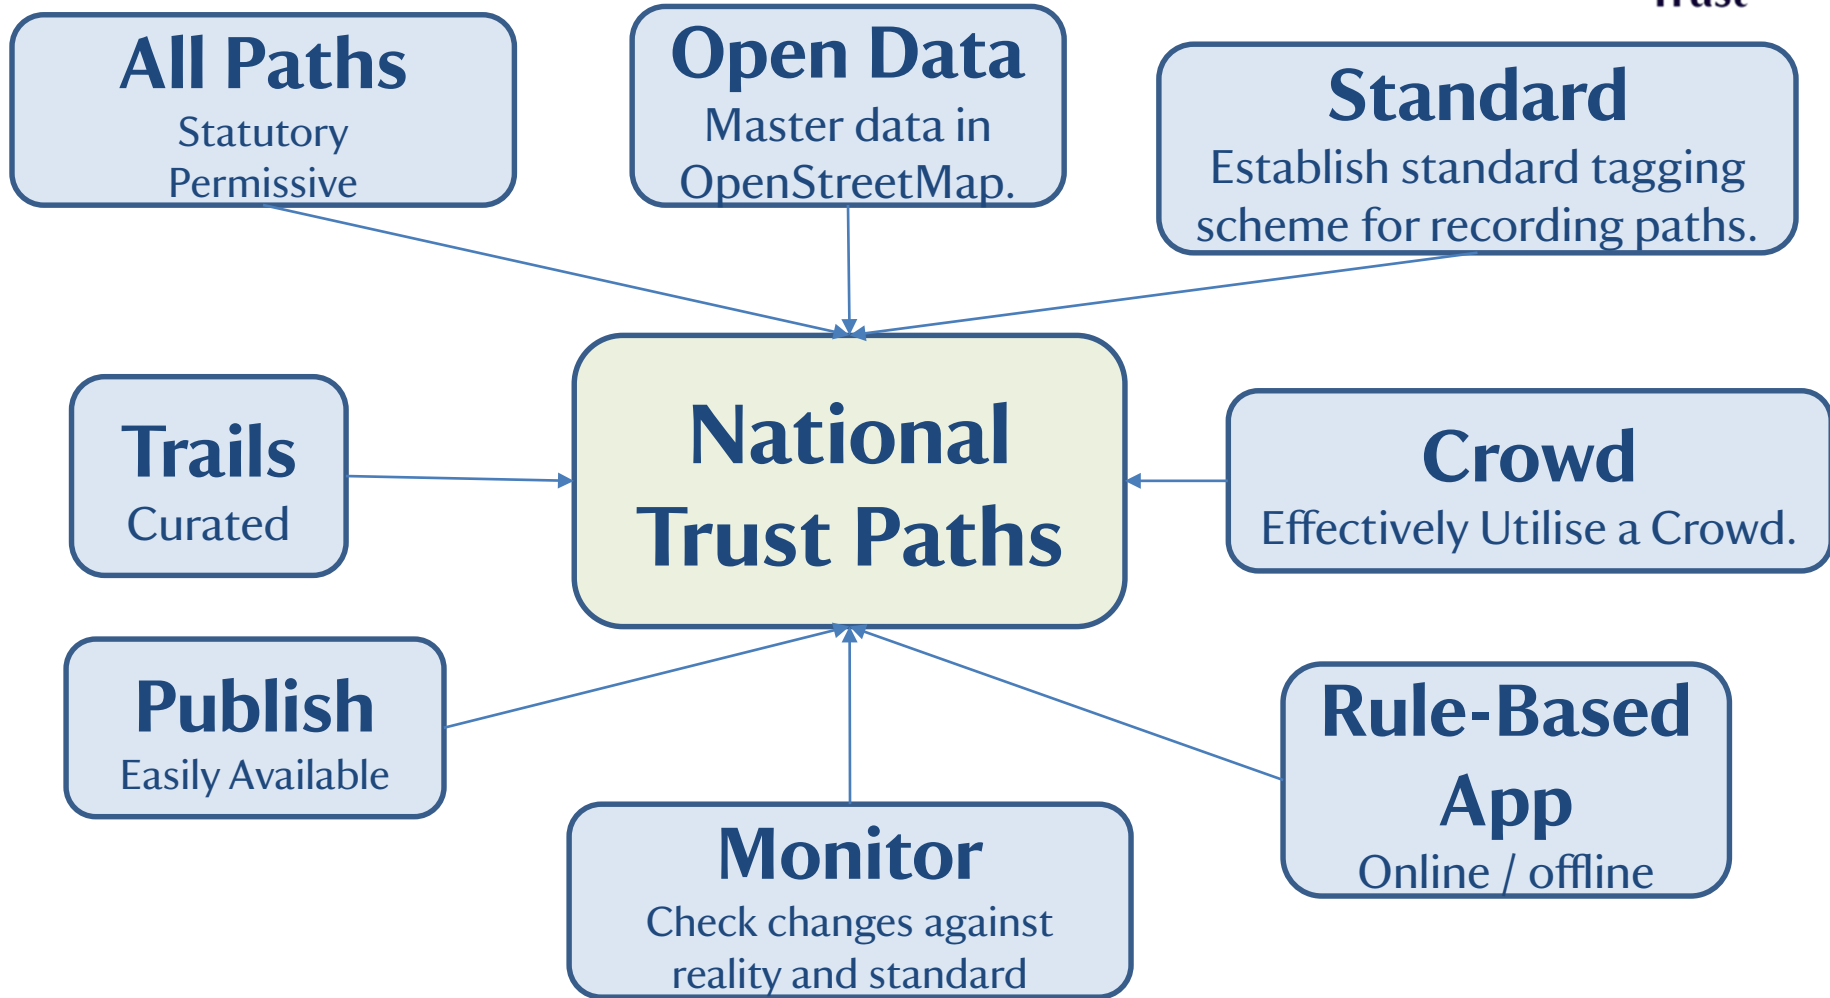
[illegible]

All Paths
Statutory
Permissive

Open Data
Master data in OpenStreetMap.

Standard
Establish standard tagging scheme for recording paths.

Trails
Curated

National Trust Paths

Crowd
Effectively Utilise a Crowd.

Publish
Easily Available

Monitor
Check changes against reality and standard

Rule-Based App
Online / offline